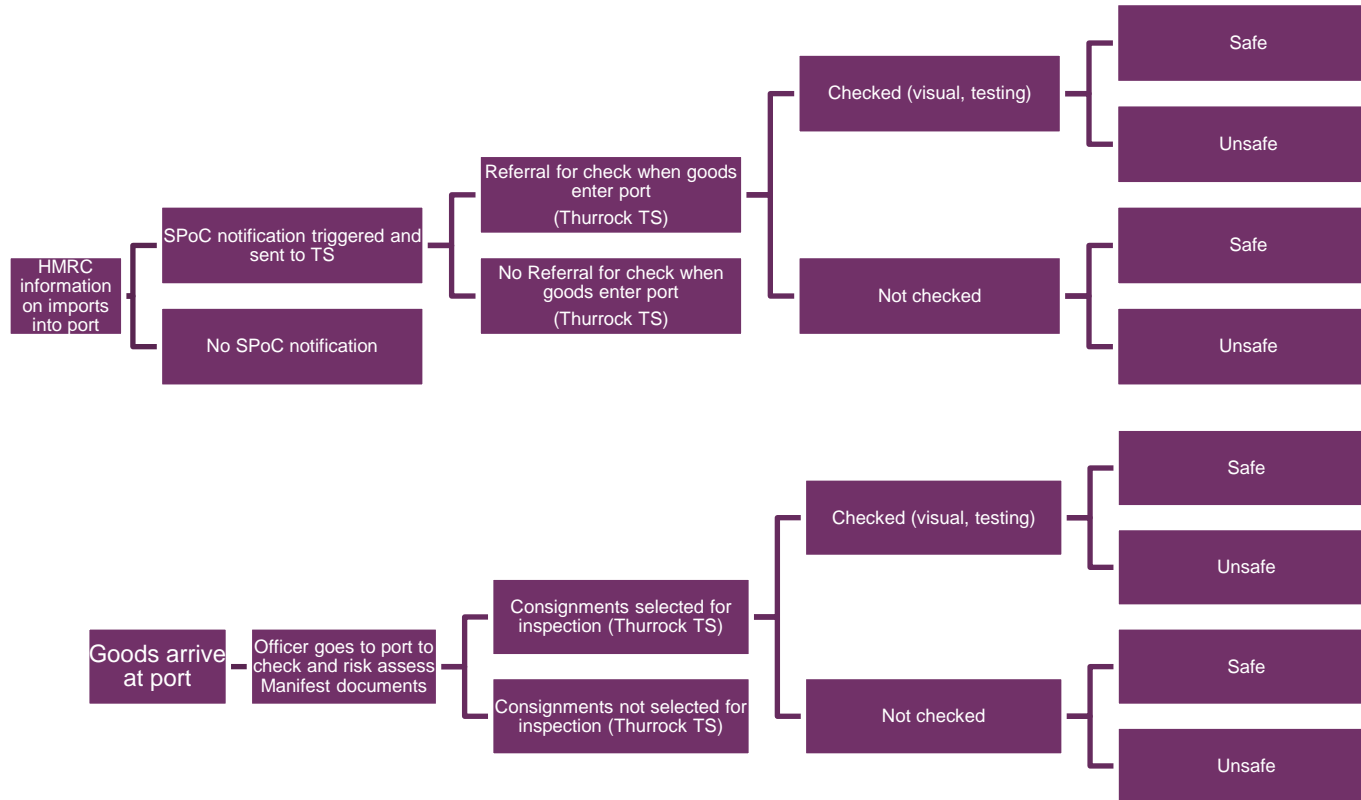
HMRC information on imports into port

SPoC notification triggered and sent to TS

No SPoC notification

Referral for check when goods enter port
(Thurrock TS)

No Referral for check when goods enter port
(Thurrock TS)

Checked (visual, testing)

Not checked

Safe

Unsafe

Safe

Unsafe

Goods arrive at port

Officer goes to port to check and risk assess Manifest documents

Consignments selected for inspection (Thurrock TS)

Consignments not selected for inspection (Thurrock TS)

Checked (visual, testing)

Not checked

Safe

Unsafe

Safe

Unsafe